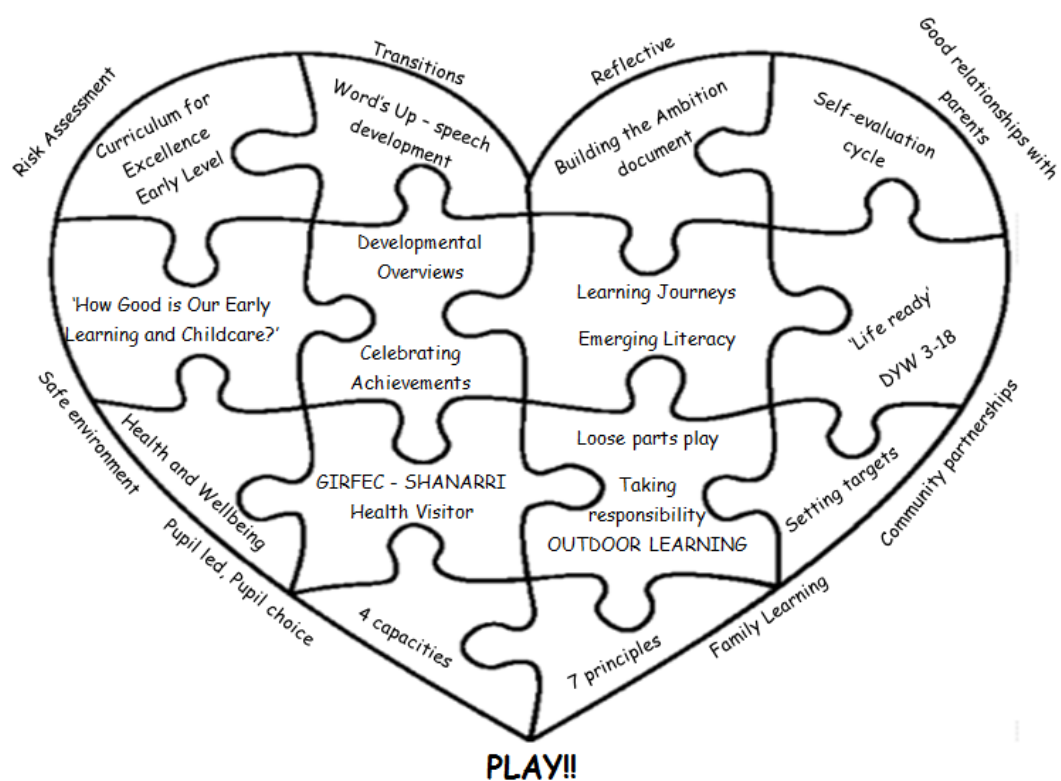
Risk Assessment

Transitions

Reflective

Good relationships with parents

Curriculum for Excellence Early Level

Word's Up - speech development

Building the Ambition document

Self-evaluation cycle

Developmental Overviews

'How Good is Our Early Learning and Childcare?'

Learning Journeys

Emerging Literacy

'Life ready' DYW 3-18

Celebrating Achievements

Safe environment

Health and Wellbeing

Loose parts play

Community partnerships

GIRFEC - SHANARRI Health Visitor

Taking responsibility OUTDOOR LEARNING

Setting targets

Pupil led, Pupil choice

4 capacities

7 principles

Family Learning

PLAY!!